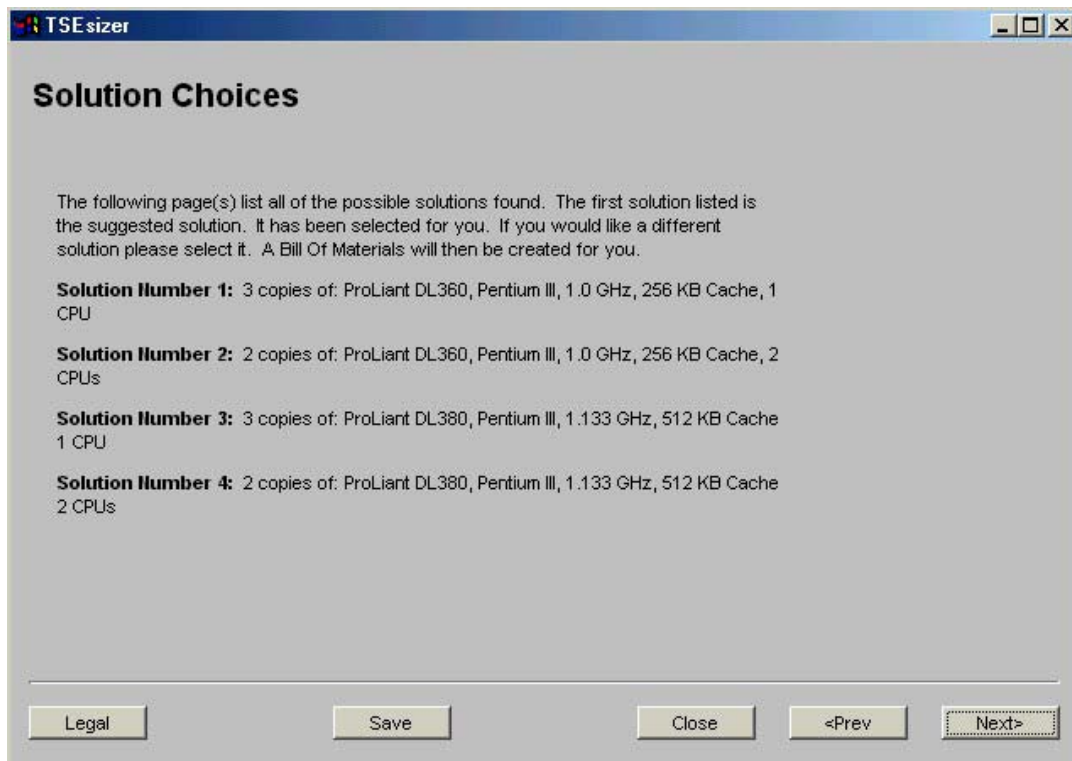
TSE sizer

Solution Choices

The following page(s) list all of the possible solutions found. The first solution listed is the suggested solution. It has been selected for you. If you would like a different solution please select it. A Bill Of Materials will then be created for you.

Solution Number 1: 3 copies of: ProLiant DL360, Pentium III, 1.0 GHz, 256 KB Cache, 1 CPU

Solution Number 2: 2 copies of: ProLiant DL360, Pentium III, 1.0 GHz, 256 KB Cache, 2 CPUs

Solution Number 3: 3 copies of: ProLiant DL380, Pentium III, 1.133 GHz, 512 KB Cache 1 CPU

Solution Number 4: 2 copies of: ProLiant DL380, Pentium III, 1.133 GHz, 512 KB Cache 2 CPUs

Legal Save Close <Prev Next>